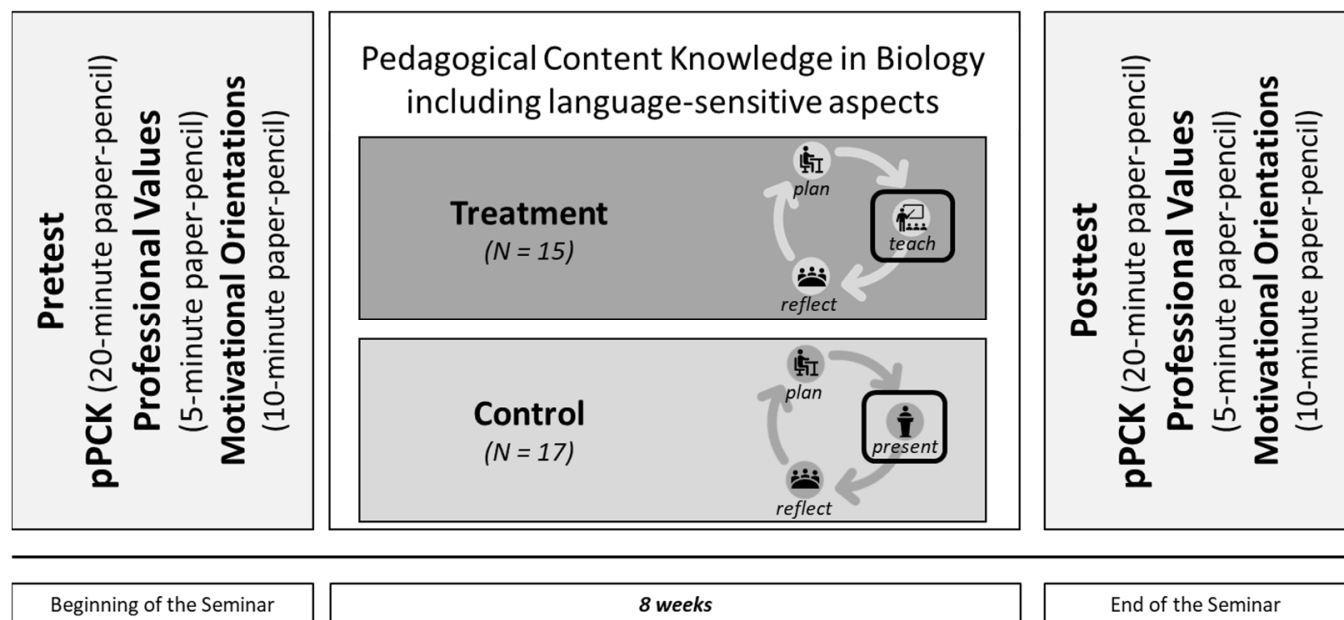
Pretest
pPCK (20-minute paper-pencil)
Professional Values
(5-minute paper-pencil)
Motivational Orientations
(10-minute paper-pencil)

Pedagogical Content Knowledge in Biology including language-sensitive aspects

Treatment
(N = 15)

plan
teach
reflect

Control
(N = 17)

plan
present
reflect

Posttest
pPCK (20-minute paper-pencil)
Professional Values
(5-minute paper-pencil)
Motivational Orientations
(10-minute paper-pencil)

Beginning of the Seminar

8 weeks

End of the Seminar